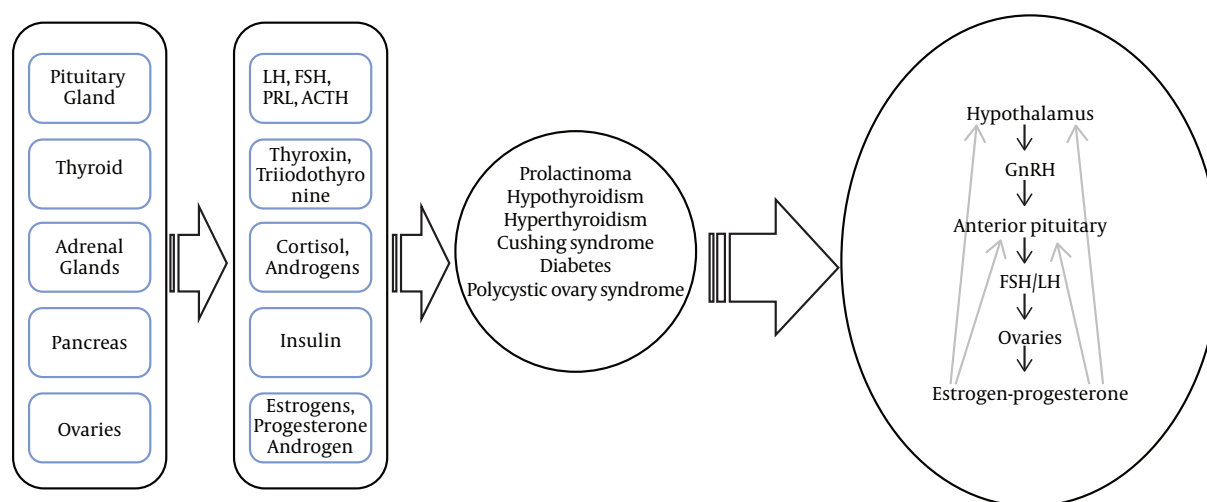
Pituitary Gland

Thyroid

Adrenal Glands

Pancreas

Ovaries

LH, FSH, PRL, ACTH

Thyroxin, Triiodothyronine

Cortisol, Androgens

Insulin

Estrogens, Progesterone Androgen

Prolactinoma
Hypothyroidism
Hyperthyroidism
Cushing syndrome
Diabetes
Polycystic ovary syndrome

Hypothalamus

GnRH

Anterior pituitary

FSH/LH

Ovaries

Estrogen-progesterone